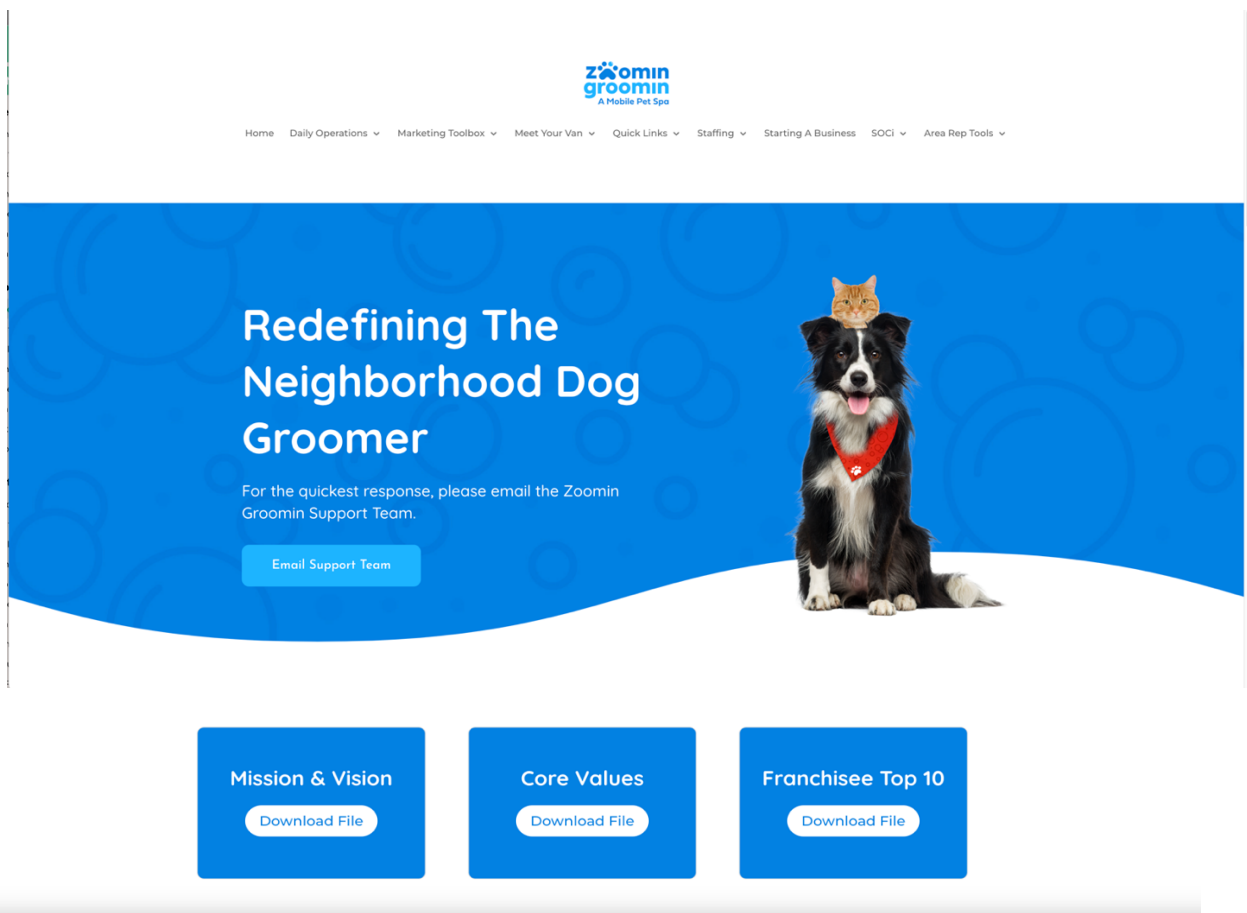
zoomin groomin
A Mobile Pet Spa

Home Daily Operations Marketing Toolbox Meet Your Van Quick Links Staffing Starting A Business SOCi Area Rep Tools

Redefining The Neighborhood Dog Groomer

For the quickest response, please email the Zoomin Groomin Support Team.

Email Support Team

Mission & Vision
Download File

Core Values
Download File

Franchisee Top 10
Download File